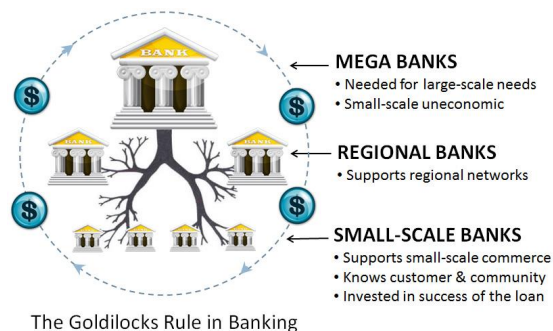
BANK

BANK

BANK

MEGA BANKS
• Needed for large-scale needs
• Small-scale uneconomic

REGIONAL BANKS
• Supports regional networks

SMALL-SCALE BANKS
• Supports small-scale commerce
• Knows customer & community
• Invested in success of the loan

The Goldilocks Rule in Banking